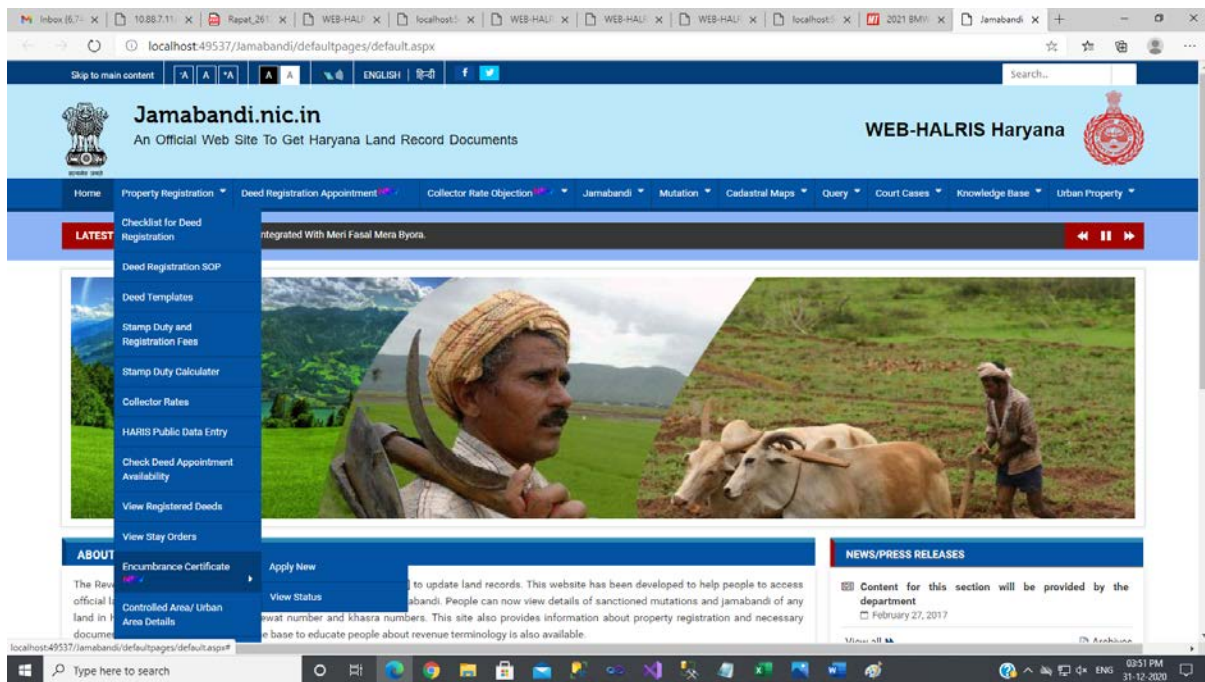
Inbox (6,74 × | 10.88.7.11 × | Rapat_261 × | WEB-HALF × | localhost × | WEB-HALF × | WEB-HALF × | WEB-HALF × | localhost × | 2021 BMW × | Jamabandi × | +

localhost:49537/Jamabandi/defaultpages/default.aspx

Skip to main content | -A | A | +A | A | A | ENGLISH | हिन्दी | f | Search...

Jamabandi.nic.in
An Official Web Site To Get Haryana Land Record Documents

WEB-HALRIS Haryana

Home | Property Registration | Deed Registration Appointment | Collector Rate Objection | Jamabandi | Mutation | Cadastral Maps | Query | Court Cases | Knowledge Base | Urban Property

LATEST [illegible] ntegrated With Meri Fasal Mera Byora.

Checklist for Deed Registration
Deed Registration SOP
Deed Templates
Stamp Duty and Registration Fees
Stamp Duty Calculater
Collector Rates
HARIS Public Data Entry
Check Deed Appointment Availability
View Registered Deeds
View Stay Orders
Encumbrance Certificate
Controlled Area/ Urban Area Details

Apply New
View Status

ABOUT
The Rev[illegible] to update land records. This website has been developed to help people to access official l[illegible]abandi. People can now view details of sanctioned mutations and jamabandi of any land in H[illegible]ewat number and khasra numbers. This site also provides information about property registration and necessary docume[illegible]e base to educate people about revenue terminology is also available.

NEWS/PRESS RELEASES
Content for this section will be provided by the department
February 27, 2017
View all
Archives

localhost:49537/Jamabandi/defaultpages/default.aspx#

Type here to search

ENG 03:51 PM 31-12-2020